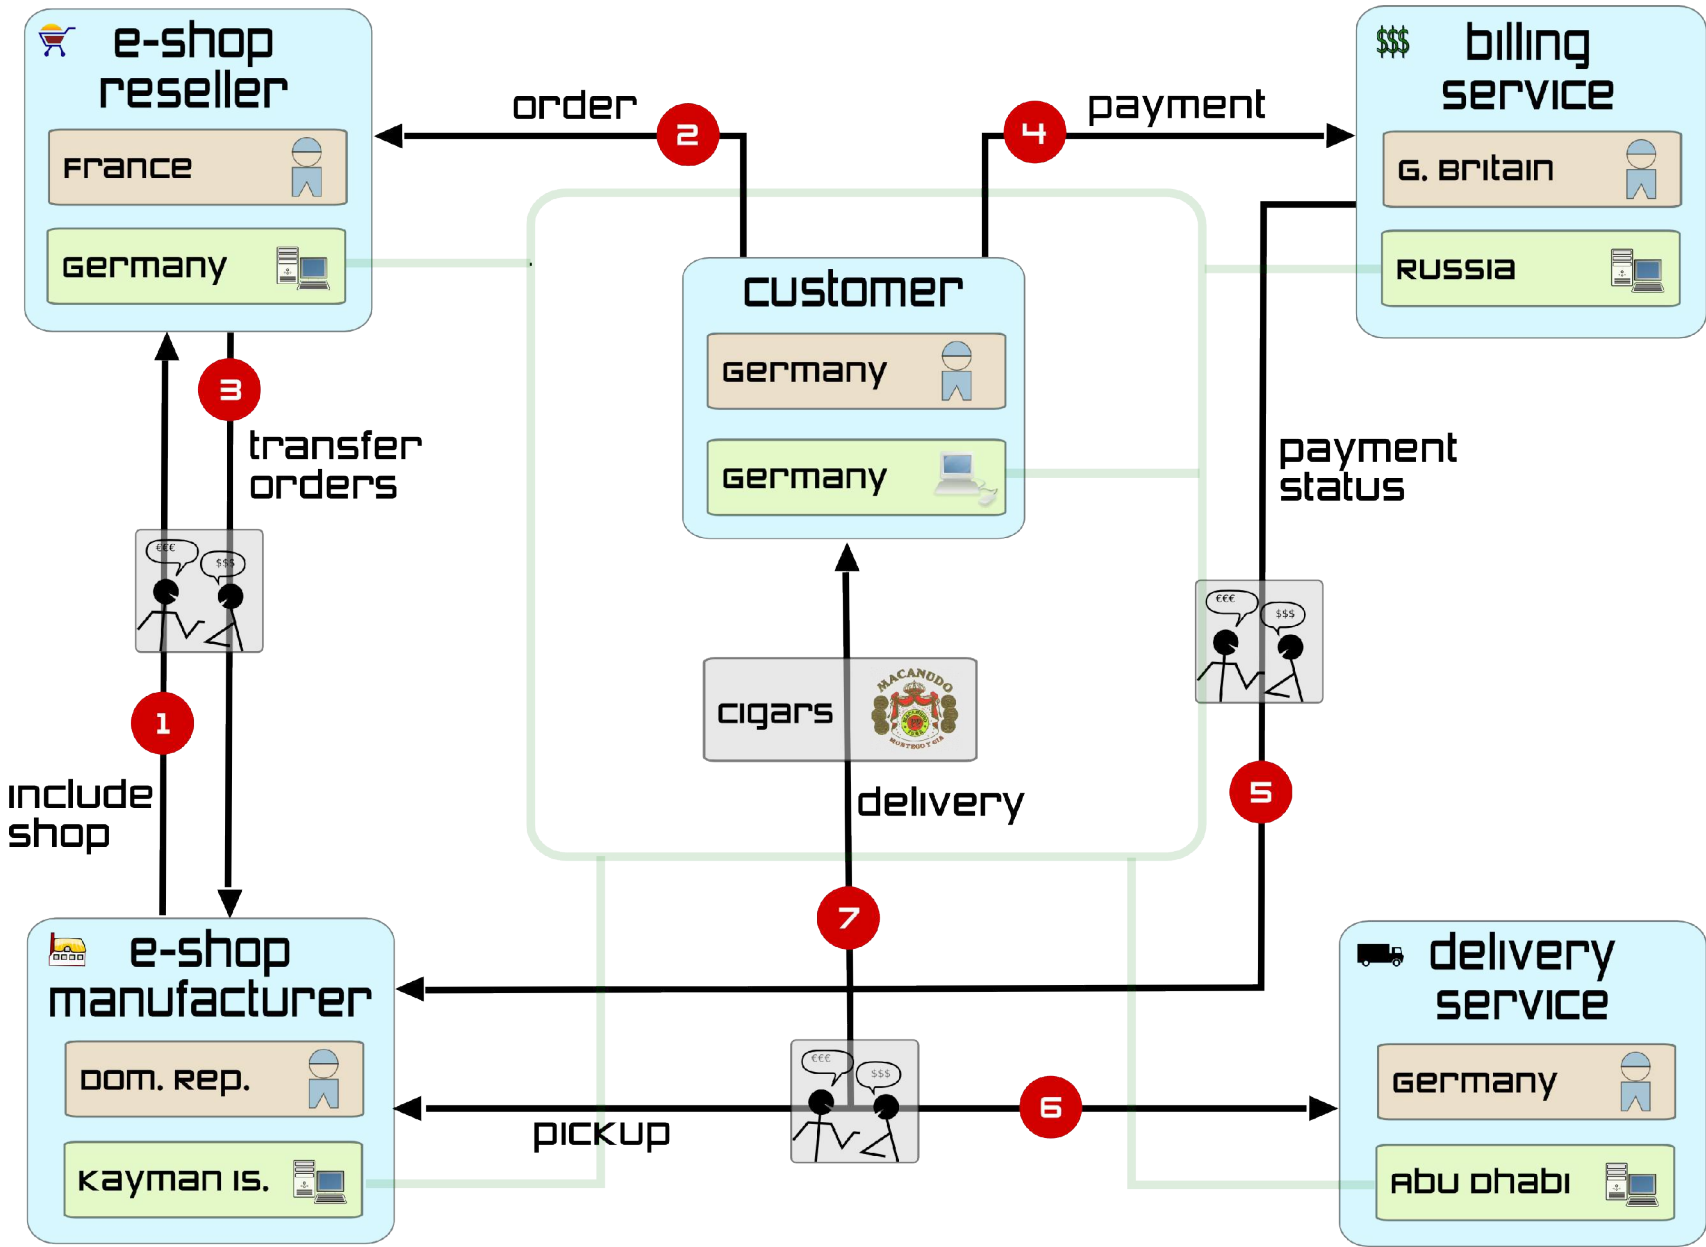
e-shop reseller

France

Germany

order

2

4

payment

$$$

billing service

G. Britain

Russia

customer

Germany

Germany

3

transfer orders

payment status

€€€

$$$

€€€

$$$

cigars

MACANDO

MONTEGO Y CIA

1

include shop

delivery

5

7

e-shop manufacturer

Dom. Rep.

Kayman Is.

€€€

$$$

pickup

6

delivery service

Germany

Abu Dhabi